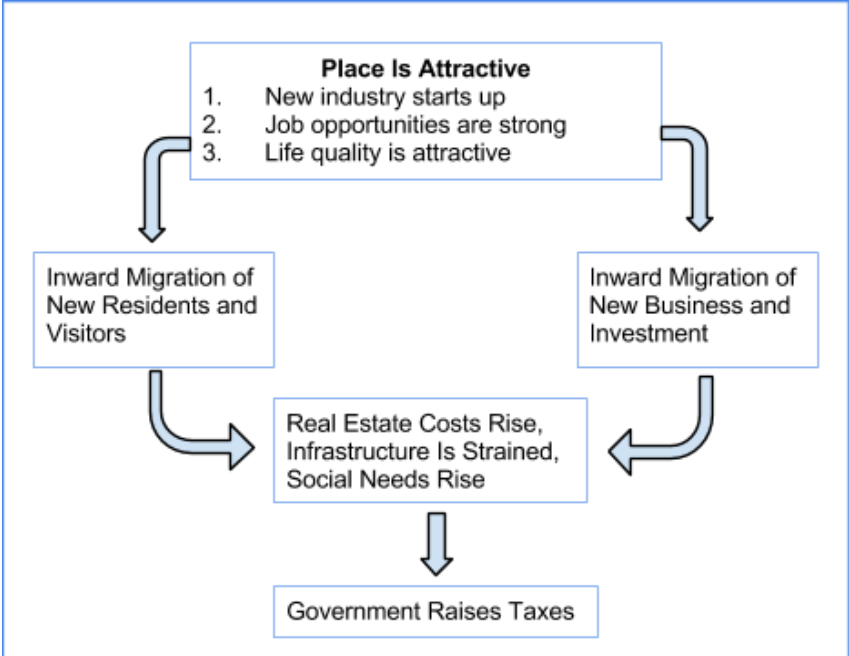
**Place Is Attractive**
1. New industry starts up
2. Job opportunities are strong
3. Life quality is attractive

Inward Migration of New Residents and Visitors

Inward Migration of New Business and Investment

Real Estate Costs Rise, Infrastructure Is Strained, Social Needs Rise

Government Raises Taxes